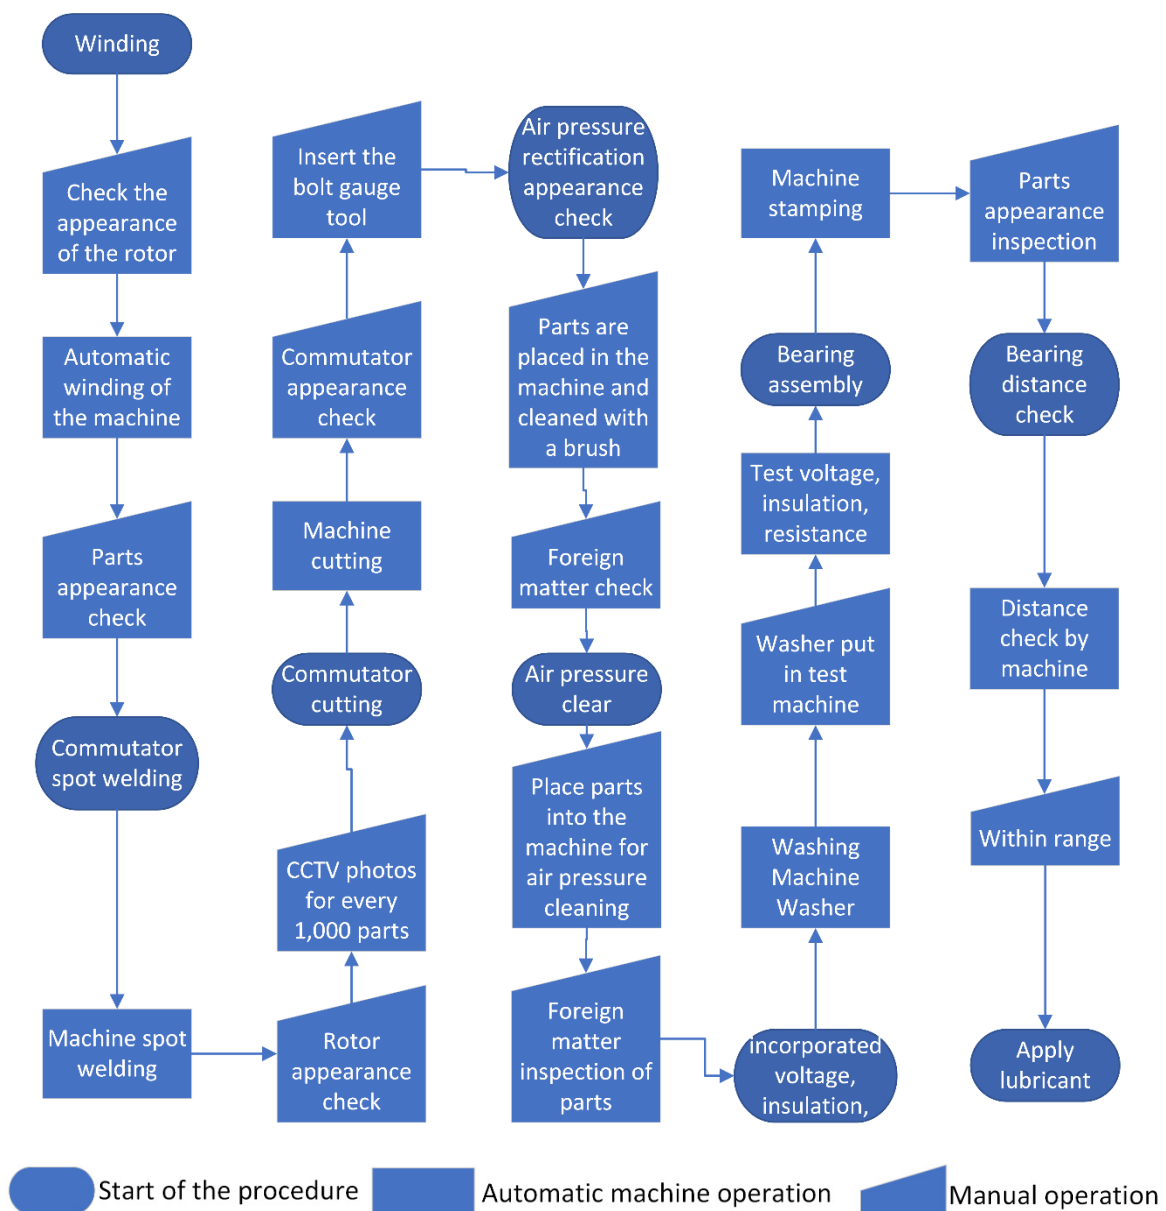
Winding

Check the appearance of the rotor

Automatic winding of the machine

Parts appearance check

Commutator spot welding

Machine spot welding

Rotor appearance check

CCTV photos for every 1,000 parts

Commutator cutting

Machine cutting

Commutator appearance check

Insert the bolt gauge tool

Air pressure rectification appearance check

Parts are placed in the machine and cleaned with a brush

Foreign matter check

Air pressure clear

Place parts into the machine for air pressure cleaning

Foreign matter inspection of parts

incorporated voltage, insulation,

Washing Machine Washer

Washer put in test machine

Test voltage, insulation, resistance

Bearing assembly

Machine stamping

Parts appearance inspection

Bearing distance check

Distance check by machine

Within range

Apply lubricant

Start of the procedure

Automatic machine operation

Manual operation